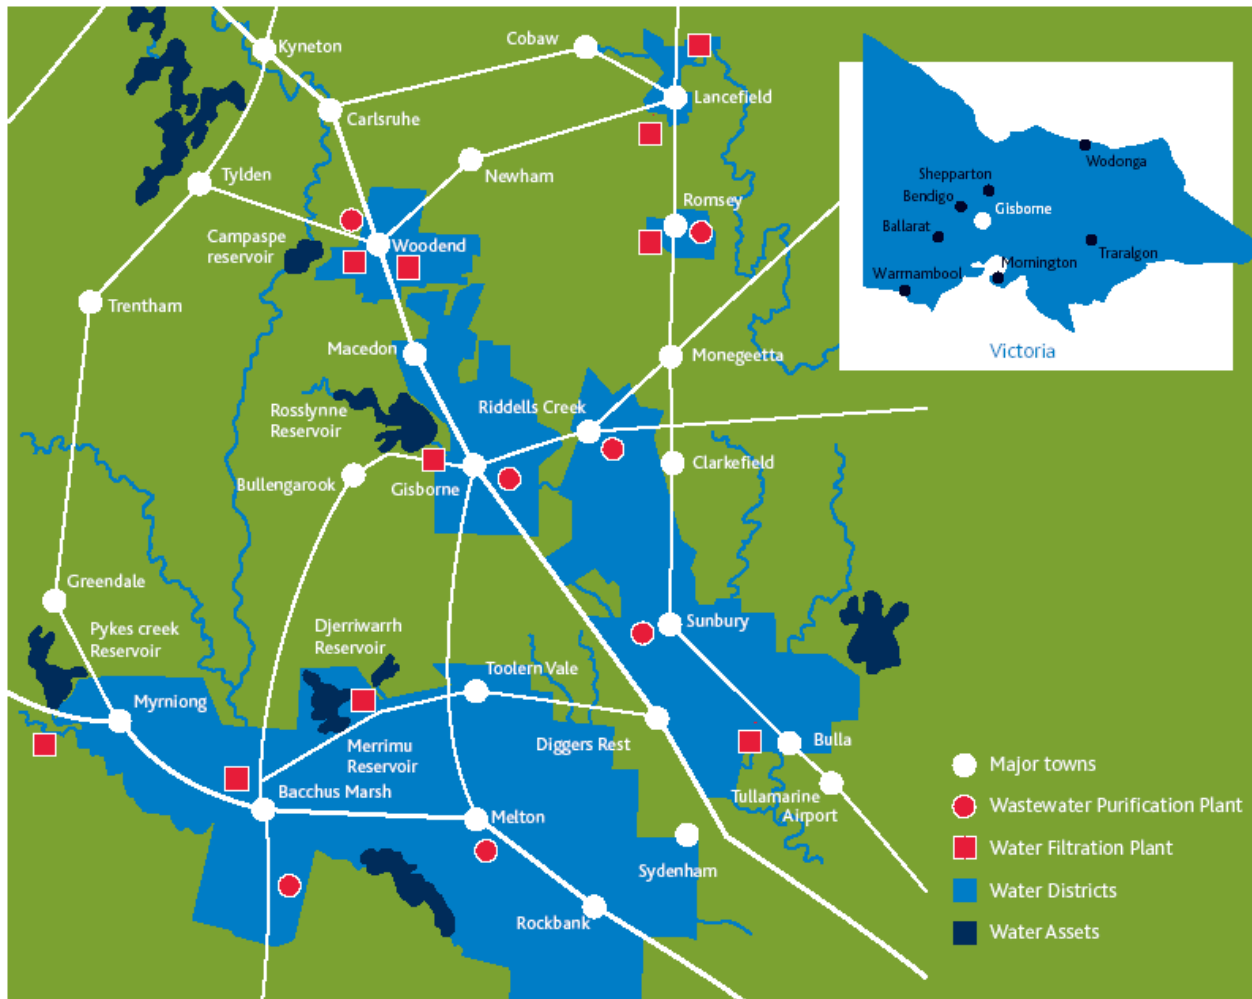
Kyneton
Cobaw
Lancefield
Carlsruhe
Newham
Tylden
Romsey
Campaspe reservoir
Woodend
Trentham
Macedon
Monegeetta
Rosslynne Reservoir
Riddells Creek
Bullengarook
Gisborne
Clarkefield
Greendale
Pykes creek Reservoir
Djerriwarrh Reservoir
Sunbury
Toolern Vale
Myrniong
Diggers Rest
Bulla
Merrimu Reservoir
Bacchus Marsh
Tullamarine Airport
Melton
Sydenham
Rockbank

Wodonga
Shepparton
Bendigo
Gisborne
Ballarat
Traralgon
Mornington
Warrnambool
Victoria

Major towns
Wastewater Purification Plant
Water Filtration Plant
Water Districts
Water Assets